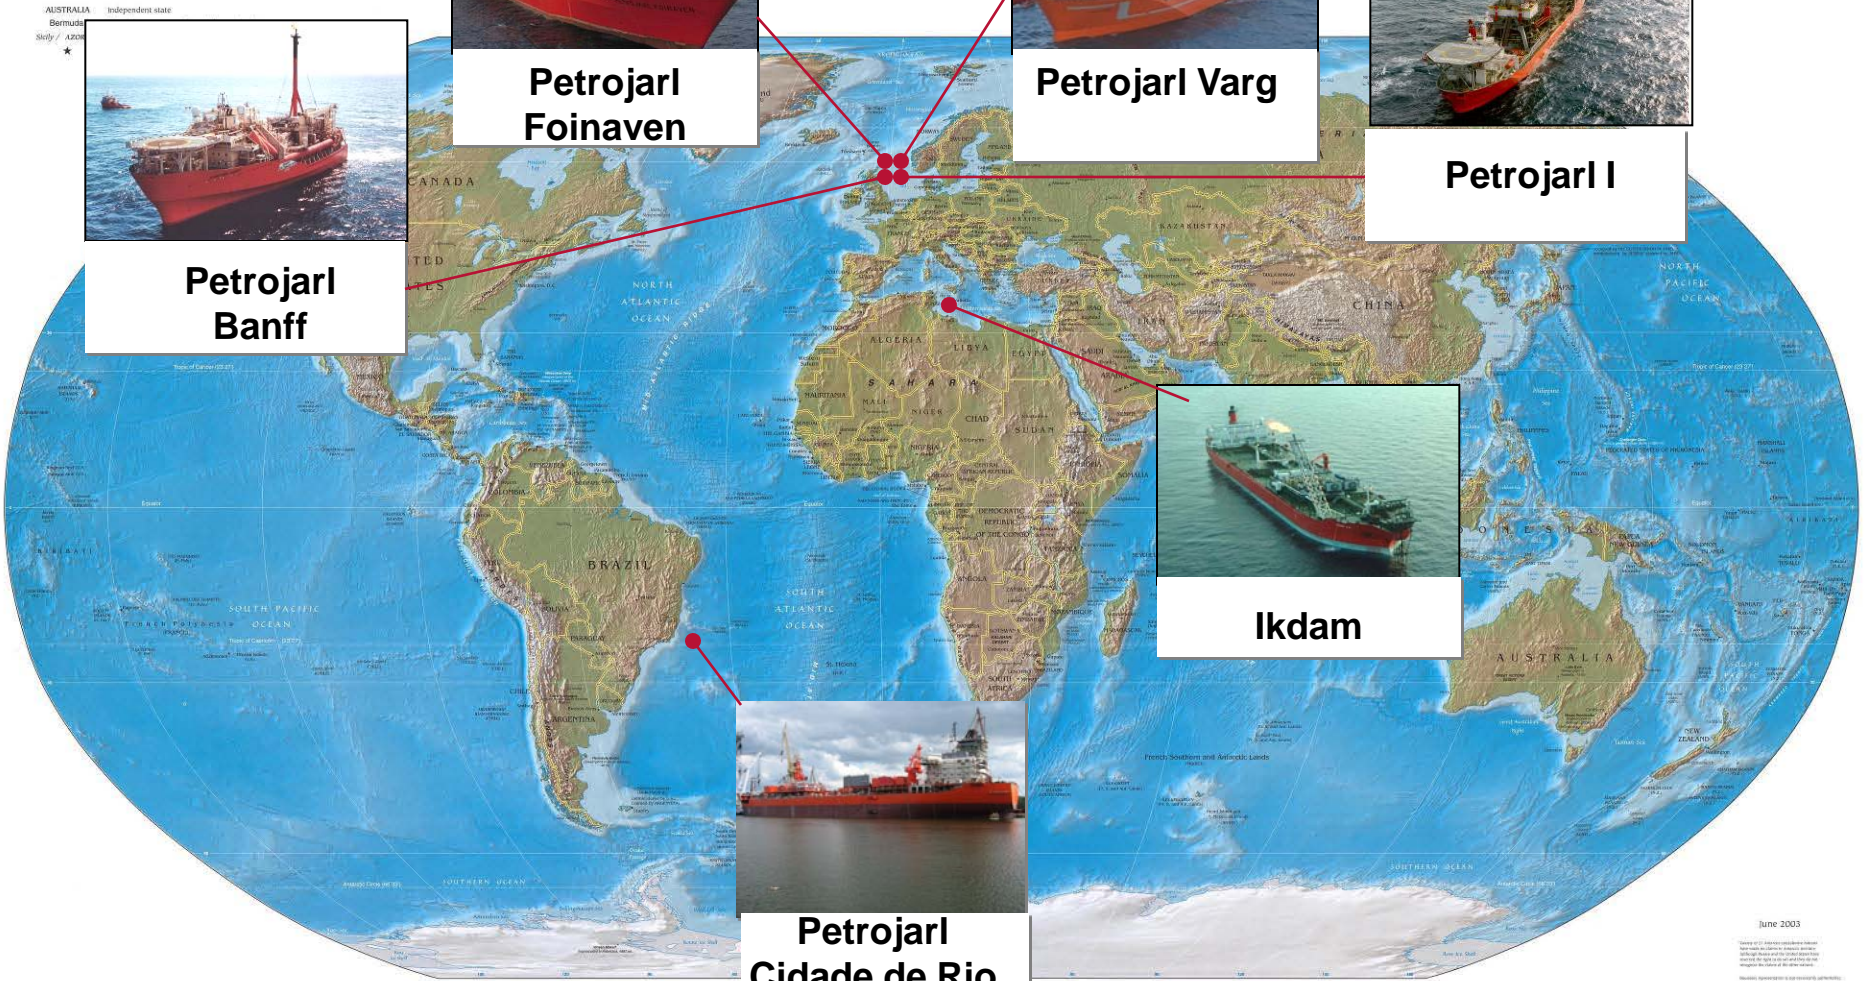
AUSTRALIA Independent state
Bermuda
Sicily / AZOR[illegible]

Petrojarl Banff

Petrojarl Foinaven

Petrojarl Varg

Petrojarl I

Ikdam

Petrojarl Cidade de Rio

CANADA
NORTH ATLANTIC OCEAN
ALGERIA
LIBYA
EGYPT
SAHARA
MALI
NIGER
CHAD
SUDAN
MAURITANIA
NIGERIA
BRAZIL
BOLIVIA
PARAGUAY
ARGENTINA
CHILE
SOUTH PACIFIC OCEAN
SOUTH ATLANTIC OCEAN
ANGOLA
KAZAKHSTAN
CHINA
NORTH PACIFIC OCEAN
AUSTRALIA
SOUTHERN OCEAN
KIRIBATI
SOUTH AFRICA
French Southern and Antarctic Lands
June 2003